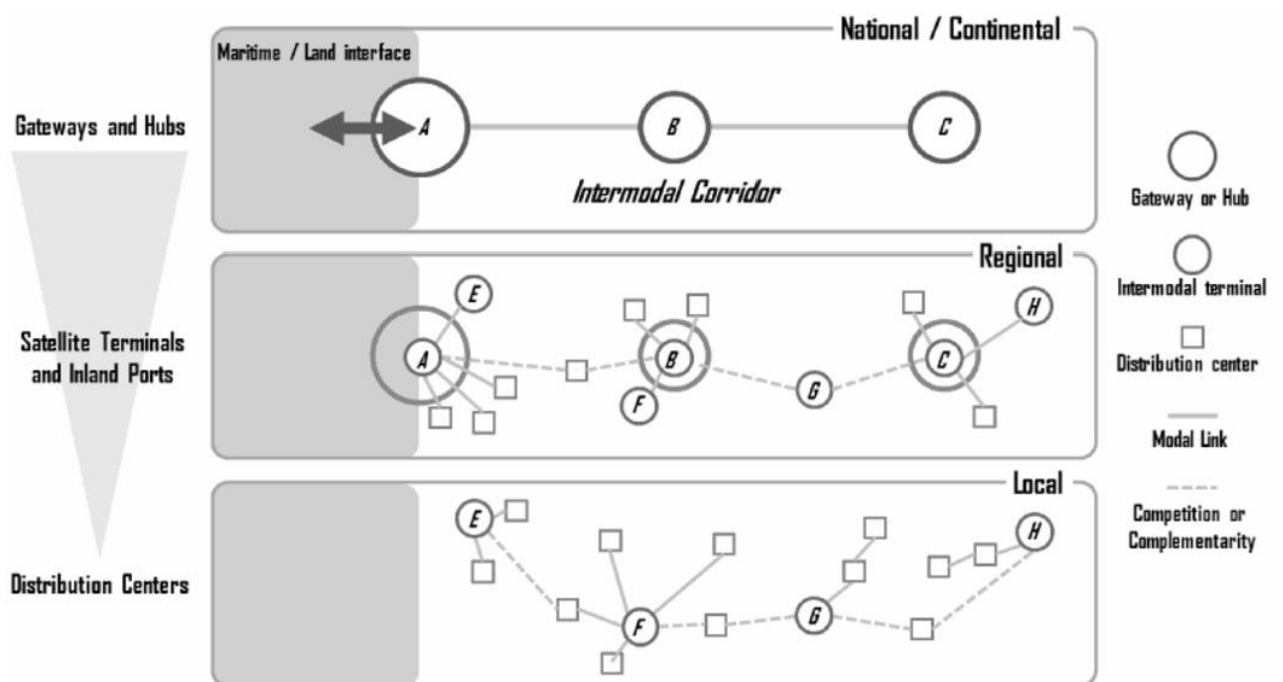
National / Continental

Maritime / Land interface

Gateways and Hubs

A

B

C

Intermodal Corridor

Gateway or Hub

Regional

E

H

Intermodal terminal

Satellite Terminals and Inland Ports

A

B

C

G

F

Distribution center

Modal Link

Local

E

H

Competition or Complementarity

Distribution Centers

F

G